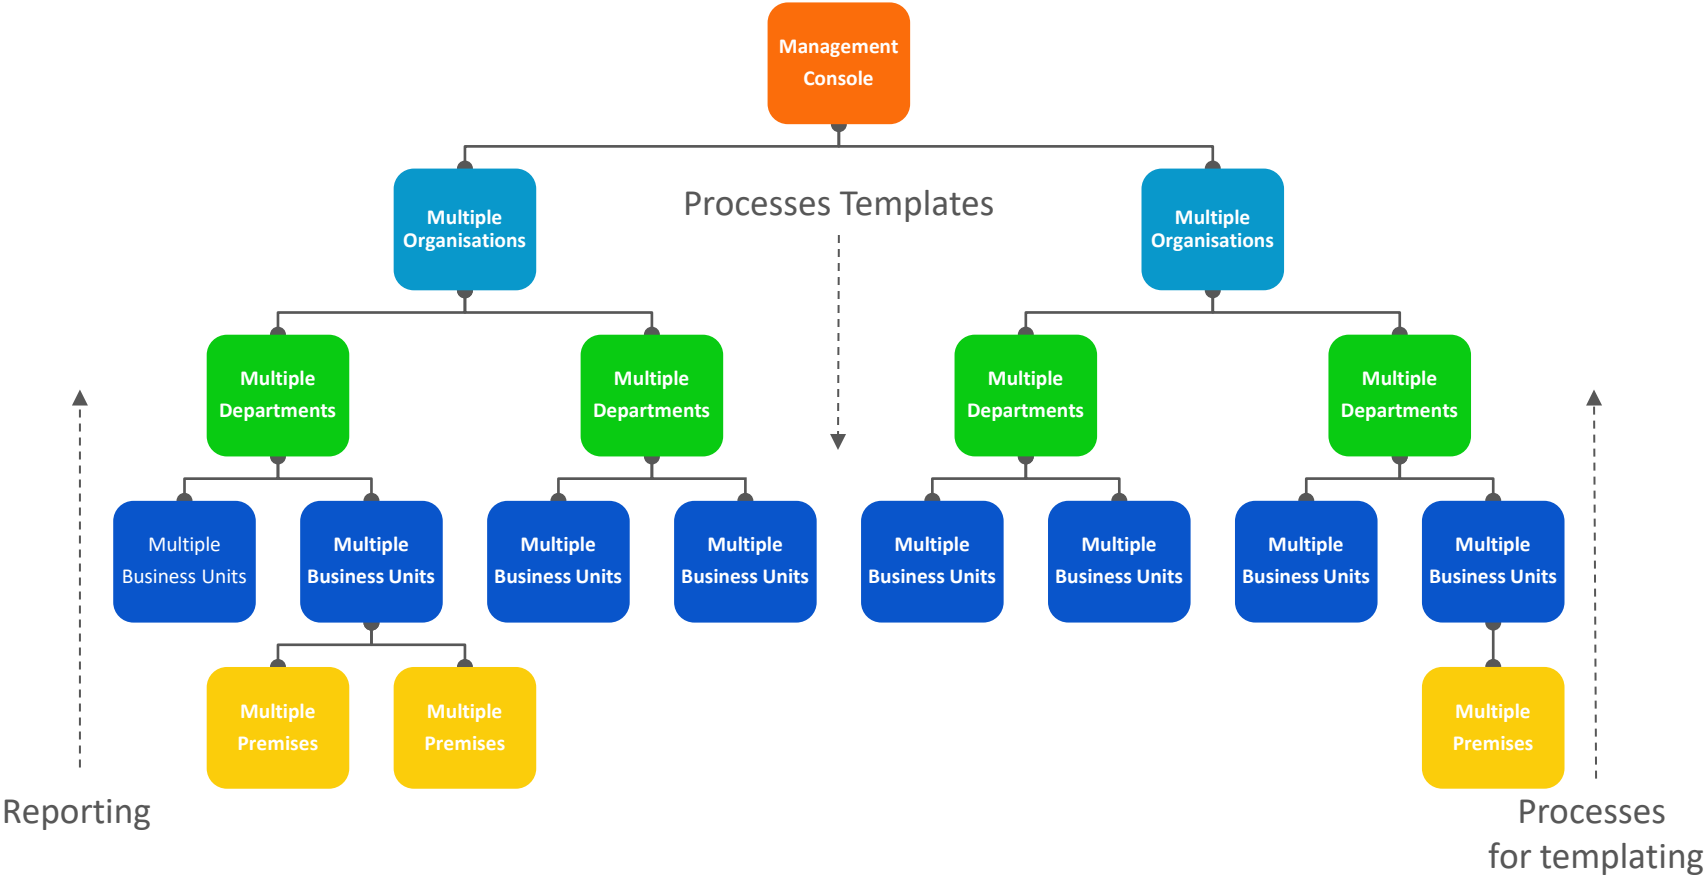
Management Console

Multiple Organisations

Processes Templates

Multiple Organisations

Multiple Departments

Multiple Departments

Multiple Departments

Multiple Departments

Multiple Business Units

Multiple Business Units

Multiple Business Units

Multiple Business Units

Multiple Business Units

Multiple Business Units

Multiple Business Units

Multiple Business Units

Multiple Premises

Multiple Premises

Multiple Premises

Reporting

Processes for templating